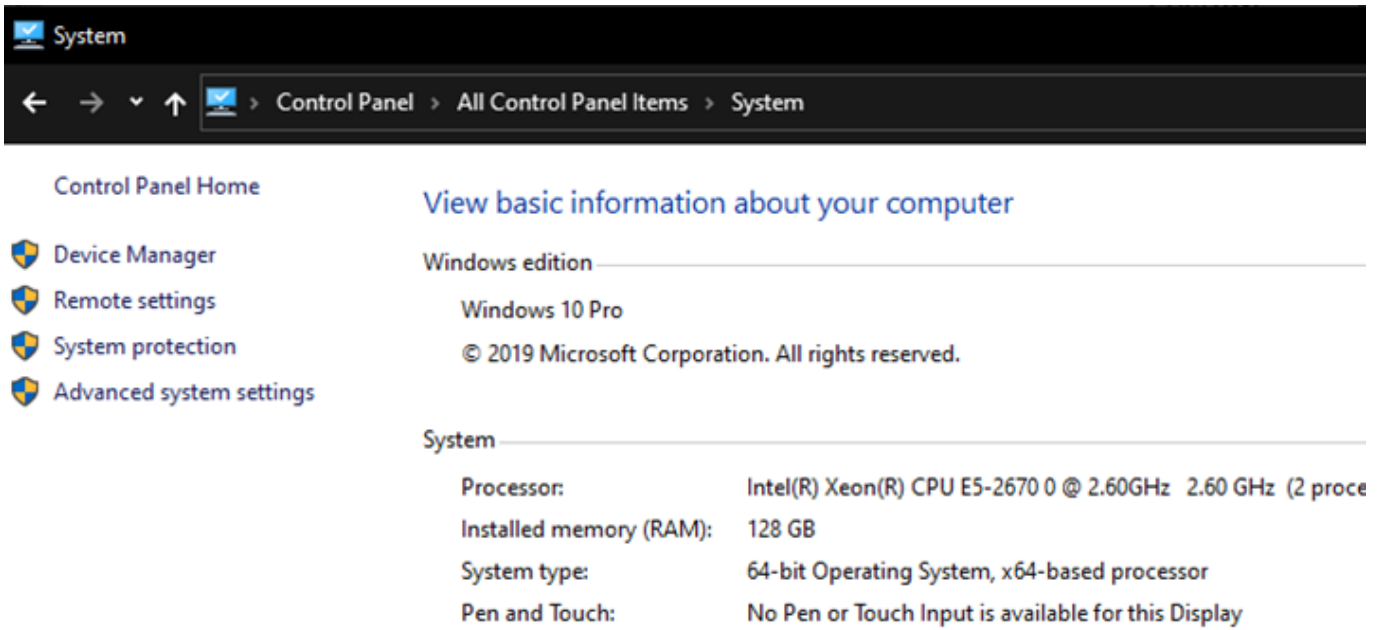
System

Control Panel > All Control Panel Items > System

Control Panel Home

Device Manager
Remote settings
System protection
Advanced system settings

View basic information about your computer

Windows edition

Windows 10 Pro

© 2019 Microsoft Corporation. All rights reserved.

System

| | |
|---|---|
| Processor: | Intel(R) Xeon(R) CPU E5-2670 0 @ 2.60GHz 2.60 GHz (2 proce |
| Installed memory (RAM): | 128 GB |
| System type: | 64-bit Operating System, x64-based processor |
| Pen and Touch: | No Pen or Touch Input is available for this Display |